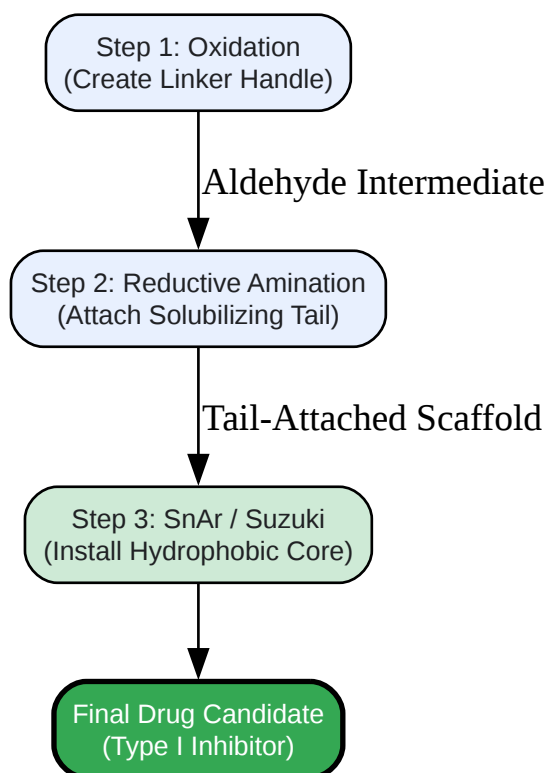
Step 1: Oxidation
(Create Linker Handle)

Aldehyde Intermediate

Step 2: Reductive Amination
(Attach Solubilizing Tail)

Tail-Attached Scaffold

Step 3: SnAr / Suzuki
(Install Hydrophobic Core)

Final Drug Candidate
(Type I Inhibitor)